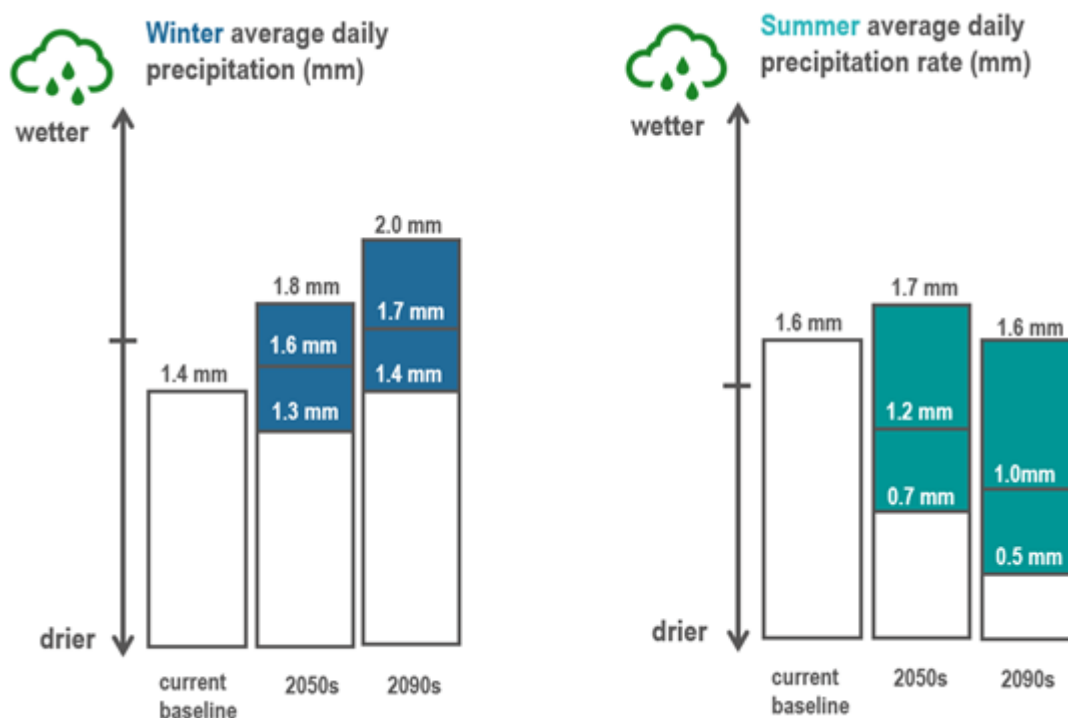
Winter average daily precipitation (mm)

wetter

drier

1.4 mm

1.8 mm

1.6 mm

1.3 mm

2.0 mm

1.7 mm

1.4 mm

current baseline

2050s

2090s

Summer average daily precipitation rate (mm)

wetter

drier

1.6 mm

1.7 mm

1.2 mm

0.7 mm

1.6 mm

1.0mm

0.5 mm

current baseline

2050s

2090s